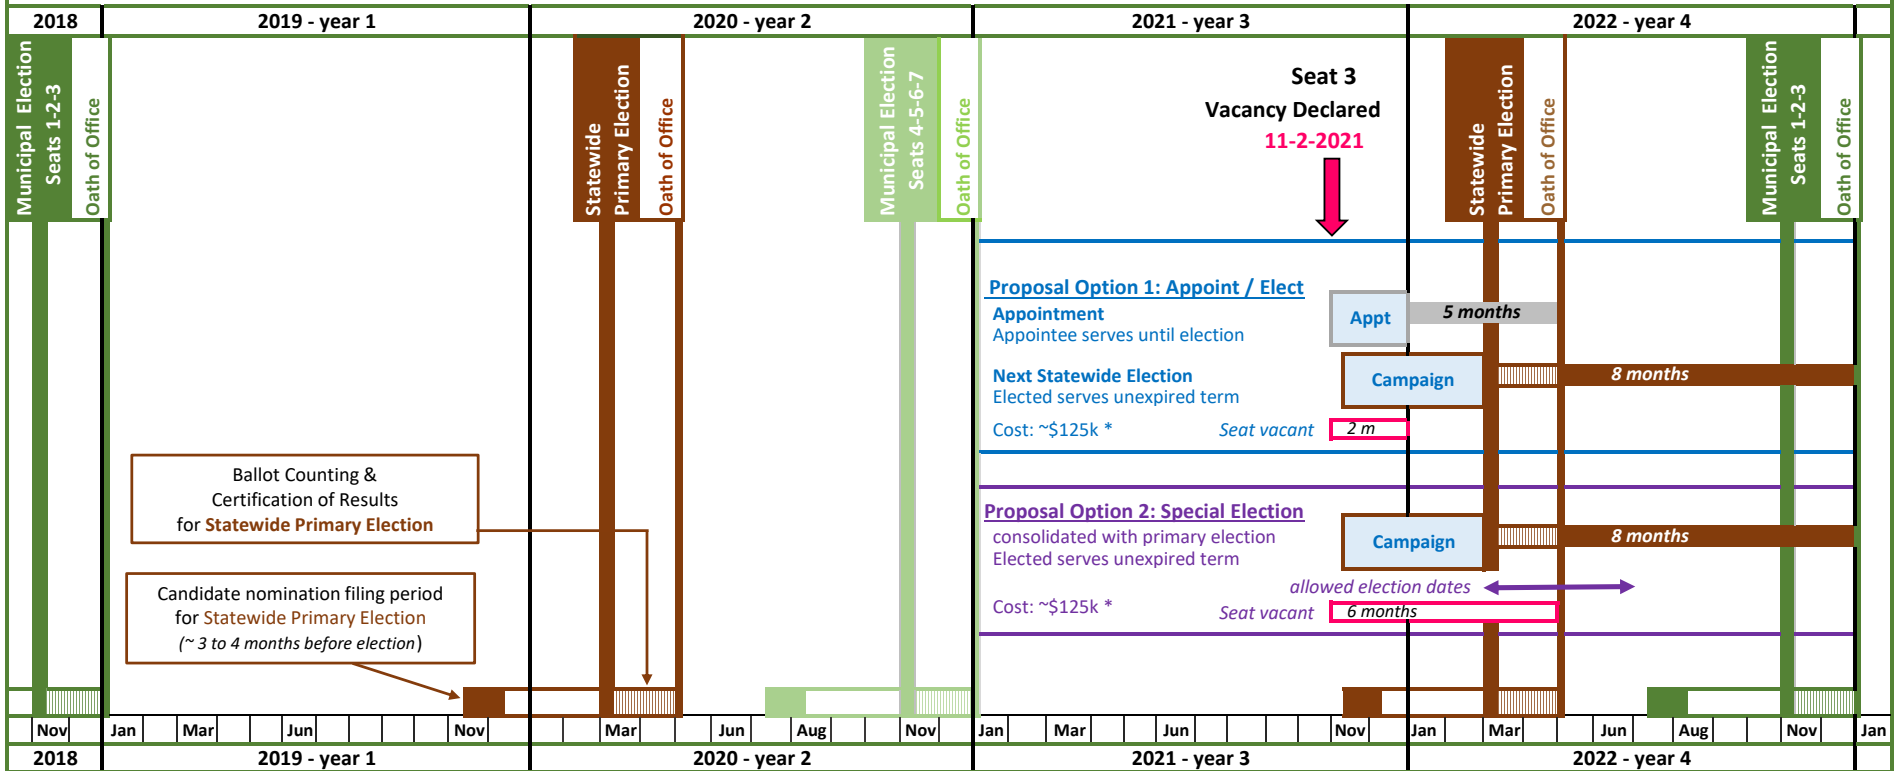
2018 | 2019 - year 1 | 2020 - year 2 | 2021 - year 3 | 2022 - year 4

Municipal Election Seats 1-2-3
Oath of Office

Statewide Primary Election
Oath of Office

Municipal Election Seats 4-5-6-7
Oath of Office

Seat 3
Vacancy Declared
11-2-2021

Statewide Primary Election
Oath of Office

Municipal Election Seats 1-2-3
Oath of Office

Proposal Option 1: Appoint / Elect
Appointment
Appointee serves until election
Appt
5 months

Next Statewide Election
Elected serves unexpired term
Campaign
8 months

Cost: ~$125k *
Seat vacant
2 m

Proposal Option 2: Special Election
consolidated with primary election
Elected serves unexpired term
Campaign
8 months
allowed election dates

Cost: ~$125k *
Seat vacant
6 months

Ballot Counting & Certification of Results for Statewide Primary Election

Candidate nomination filing period for Statewide Primary Election
(~ 3 to 4 months before election)

Nov | Jan | Mar | Jun | Nov | Mar | Jun | Aug | Nov | Jan | Mar | Jun | Nov | Jan | Mar | Jun | Aug | Nov | Jan

2018 | 2019 - year 1 | 2020 - year 2 | 2021 - year 3 | 2022 - year 4